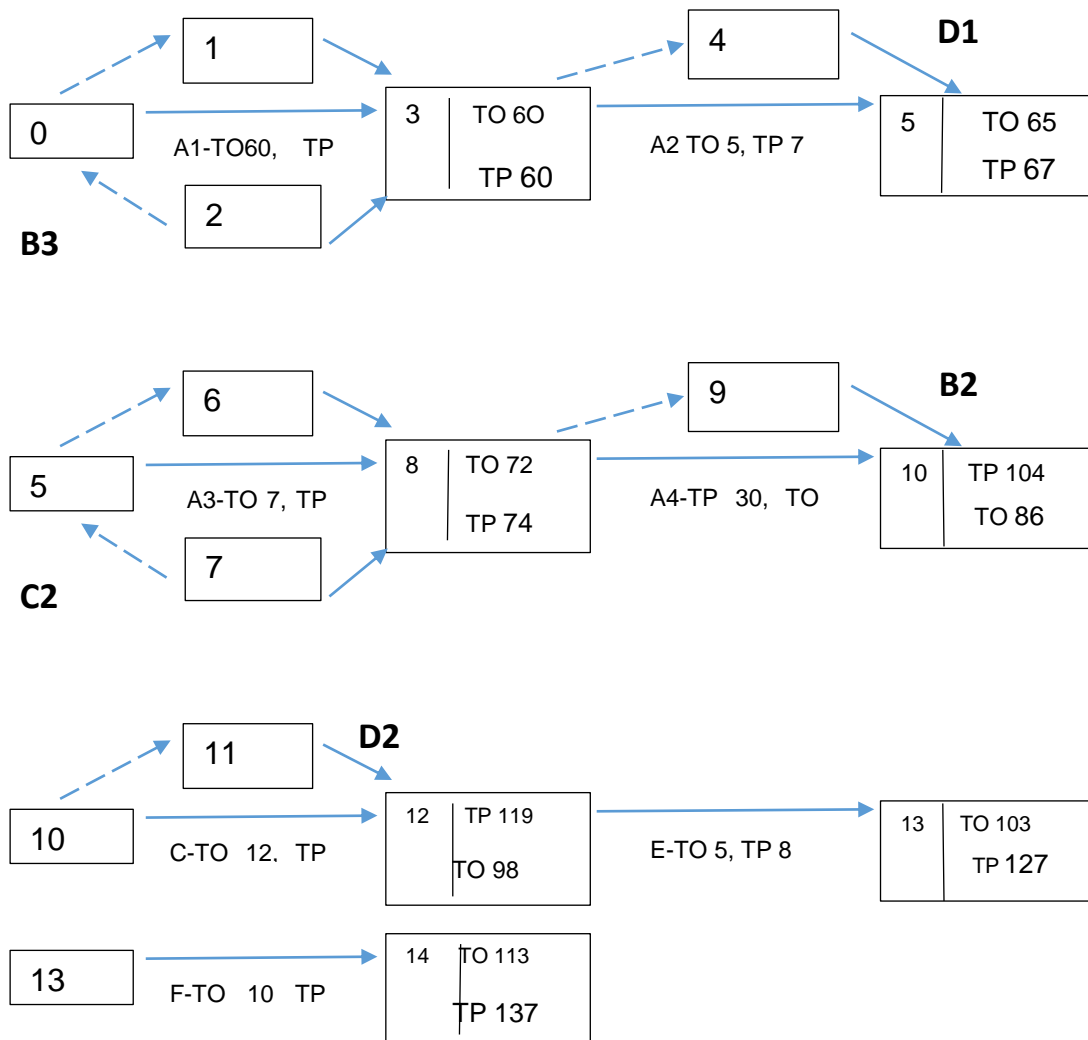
1

4

D1

0

A1-TO60, TP

3 TO 6O

TP 60

A2 TO 5, TP 7

5 TO 65

TP 67

2

B3

6

9

B2

5

A3-TO 7, TP

8 TO 72

TP 74

A4-TP 30, TO

10 TP 104

TO 86

7

C2

11

D2

10

C-TO 12, TP

12 TP 119

TO 98

E-TO 5, TP 8

13 TO 103

TP 127

13

F-TO 10 TP

14 TO 113

TP 137